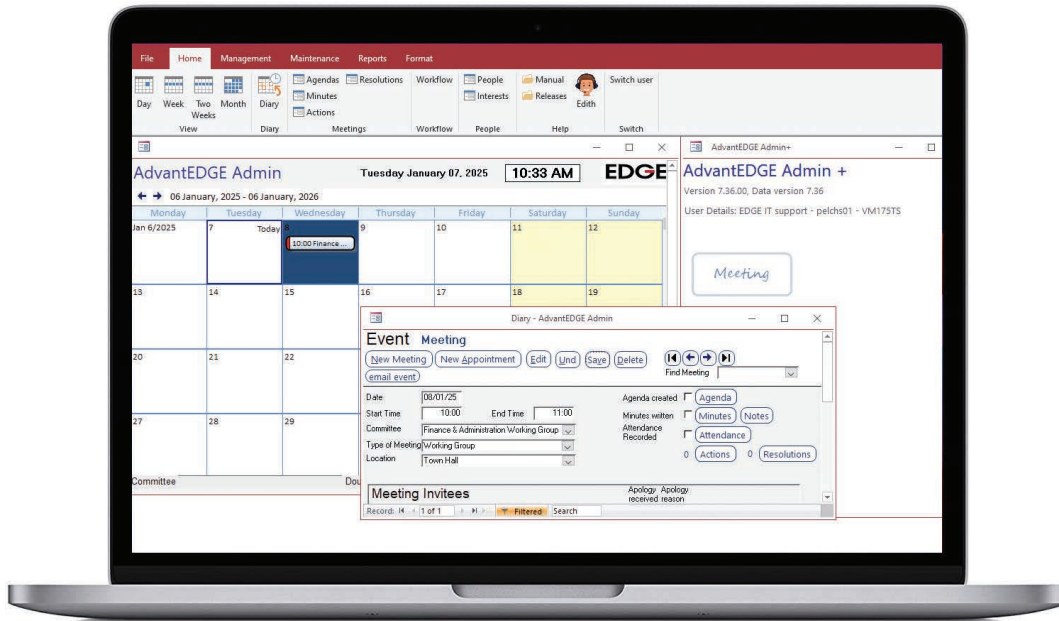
File Home Management Maintenance Reports Format

Day Week Two Weeks Month
View

Diary
Diary

Agendas Resolutions
Minutes
Actions
Meetings

Workflow
Workflow

People
Interests
People

Manual
Releases
Edith
Help

Switch user
Switch

AdvantEDGE Admin

Tuesday January 07, 2025

10:33 AM

EDGE

← → 06 January, 2025 - 06 January, 2026

| Monday | Tuesday | Wednesday | Thursday | Friday | Saturday | Sunday |
|---|---|---|---|---|---|---|
| Jan 6/2025 | 7 Today | 8 10:00 Finance... | 9 | 10 | 11 | 12 |
| 13 | 14 | 15 | 16 | 17 | 18 | 19 |
| 20 | 21 | 22 | | | | |
| 27 | 28 | 29 | | | | |

Committee

Dou

AdvantEDGE Admin+

AdvantEDGE Admin +

Version 7.36.00, Data version 7.36

User Details: EDGE IT support - pelchs01 - VM175TS

Meeting

Diary - AdvantEDGE Admin

Event Meeting

New Meeting New Appointment Edit Und Save Delete

Find Meeting

email event

Date 08/01/25

Start Time 10:00 End Time 11:00

Committee Finance & Administration Working Group

Type of Meeting Working Group

Location Town Hall

Agenda created Agenda

Minutes written Minutes Notes

Attendance Recorded Attendance

0 Actions 0 Resolutions

Meeting Invitees

Apology received Apology reason

Record: 1 of 1 Filtered Search